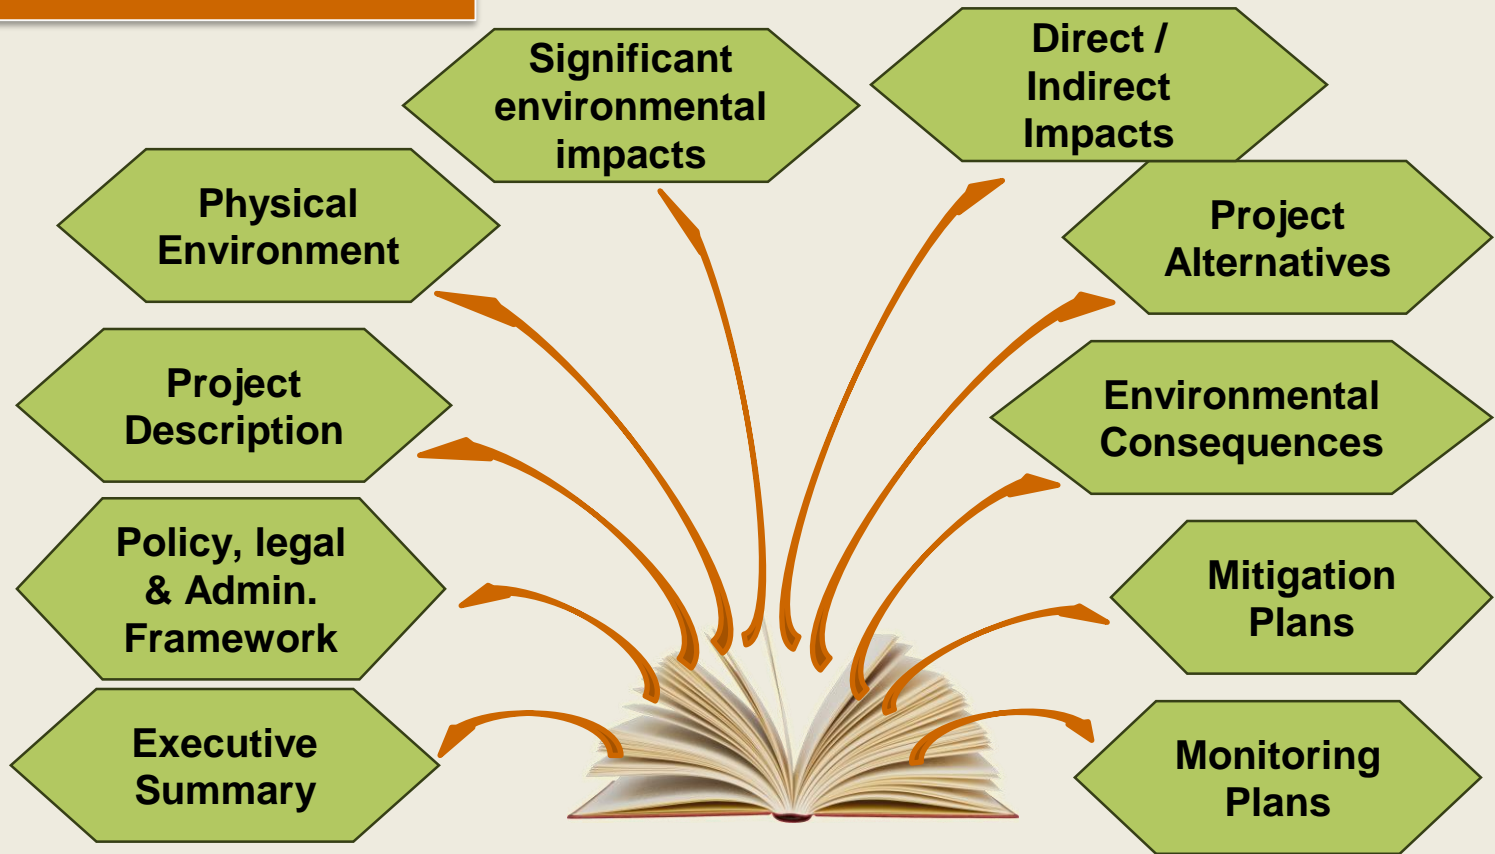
Significant environmental impacts

Direct / Indirect Impacts

Physical Environment

Project Alternatives

Project Description

Environmental Consequences

Policy, legal & Admin. Framework

Mitigation Plans

Executive Summary

Monitoring Plans